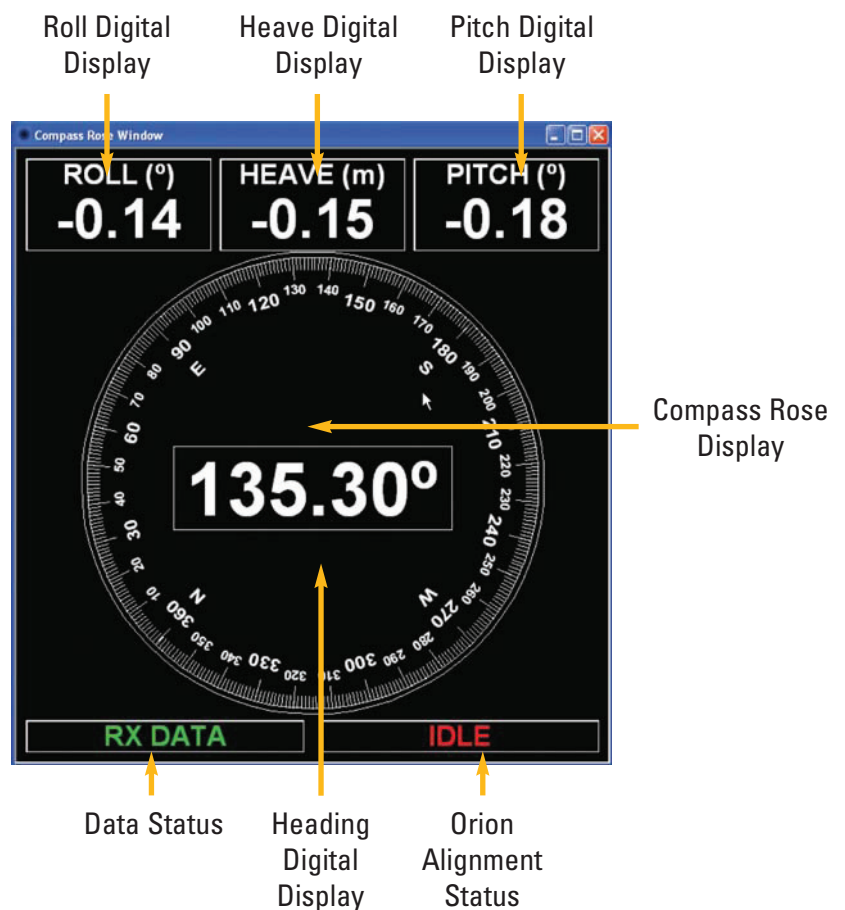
Roll Digital Display

Heave Digital Display

Pitch Digital Display

Compass Rose Window

ROLL (º)
-0.14

HEAVE (m)
-0.15

PITCH (º)
-0.18

100 110 120 130 140 150 160 170 180 190 200 210 220 230 240 250 260 270 280 290 300 310 320 330 340 350 360 10 20 30 40 50 60 70 80 90

E S W N

135.30º

Compass Rose Display

RX DATA

IDLE

Data Status

Heading Digital Display

Orion Alignment Status